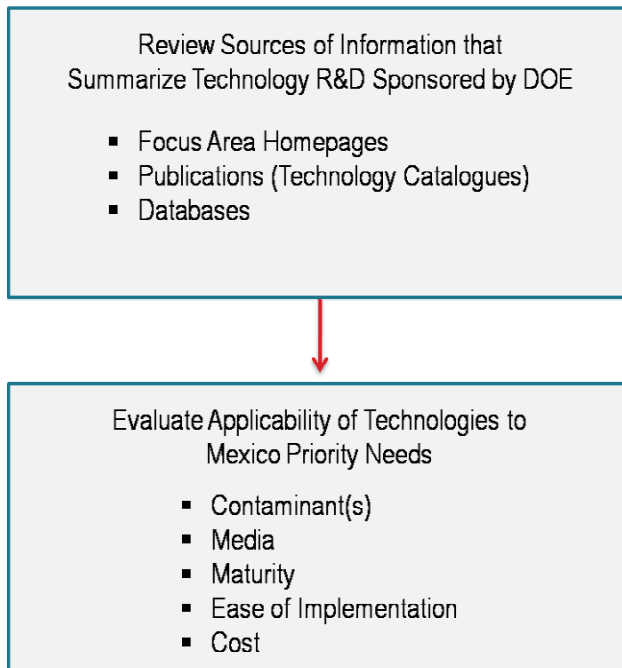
Review Sources of Information that Summarize Technology R&D Sponsored by DOE

- Focus Area Homepages
- Publications (Technology Catalogues)
- Databases

Evaluate Applicability of Technologies to Mexico Priority Needs

- Contaminant(s)
- Media
- Maturity
- Ease of Implementation
- Cost